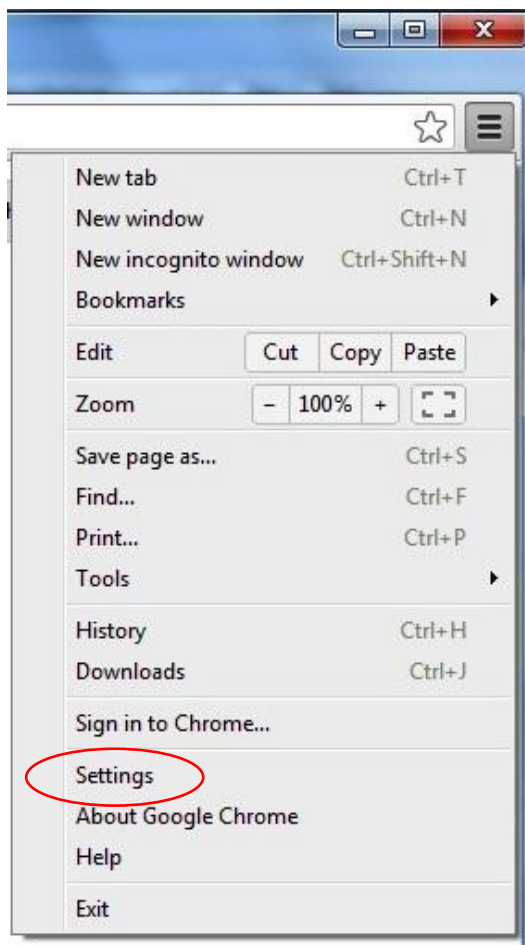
New tab Ctrl+T
New window Ctrl+N
New incognito window Ctrl+Shift+N
Bookmarks

Edit Cut Copy Paste

Zoom – 100% +

Save page as... Ctrl+S
Find... Ctrl+F
Print... Ctrl+P
Tools

History Ctrl+H
Downloads Ctrl+J

Sign in to Chrome...

Settings
About Google Chrome
Help

Exit